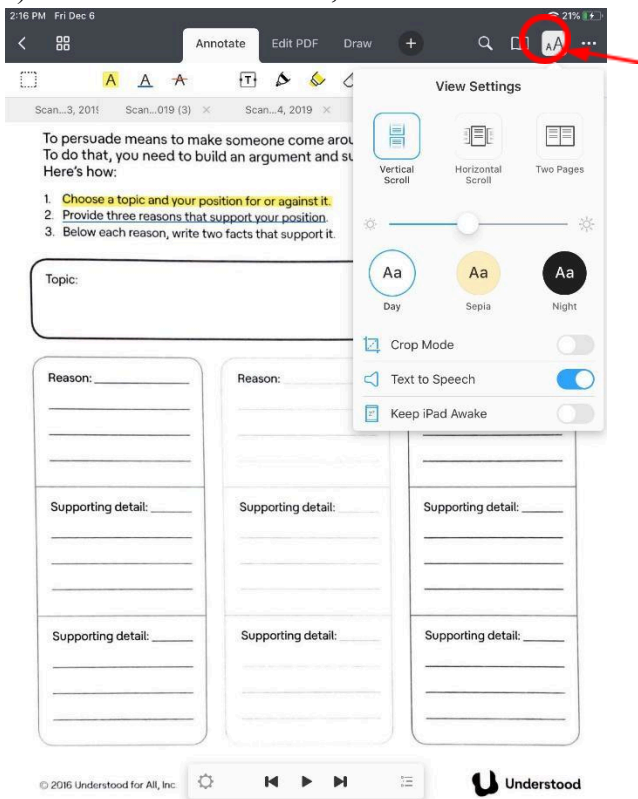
2:16 PM Fri Dec 6

21%

Annotate

Edit PDF

Draw

Scan...3, 2019

Scan...019 (3) ×

Scan...4, 2019 ×

To persuade means to make someone come arou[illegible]
To do that, you need to build an argument and su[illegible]
Here's how:

1. Choose a topic and your position for or against it.
2. Provide three reasons that support your position.
3. Below each reason, write two facts that support it.

Topic:

Reason: ______________

Reason:

Supporting detail: ______

Supporting detail:

Supporting detail: ______

Supporting detail: ______

Supporting detail:

Supporting detail: ______

© 2016 Understood for All, Inc.

Understood

View Settings

Vertical Scroll

Horizontal Scroll

Two Pages

Aa
Day

Aa
Sepia

Aa
Night

Crop Mode

Text to Speech

Keep iPad Awake